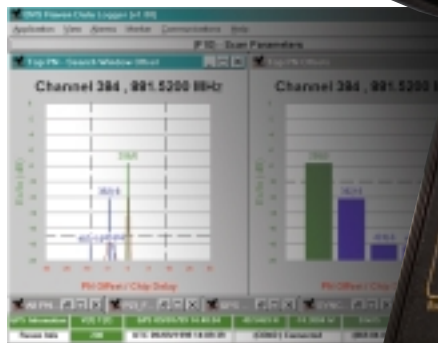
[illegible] Data Logger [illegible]
Application View Alarms Vendor Communications Help
P 10 Scan Parameters
Top PN - Search Window Offset
Channel 384 , 881.5200 MHz
PN Offset / Chip Delay
Channel 384 , 881.5200 MHz
PN Offset / Chip Delay
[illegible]